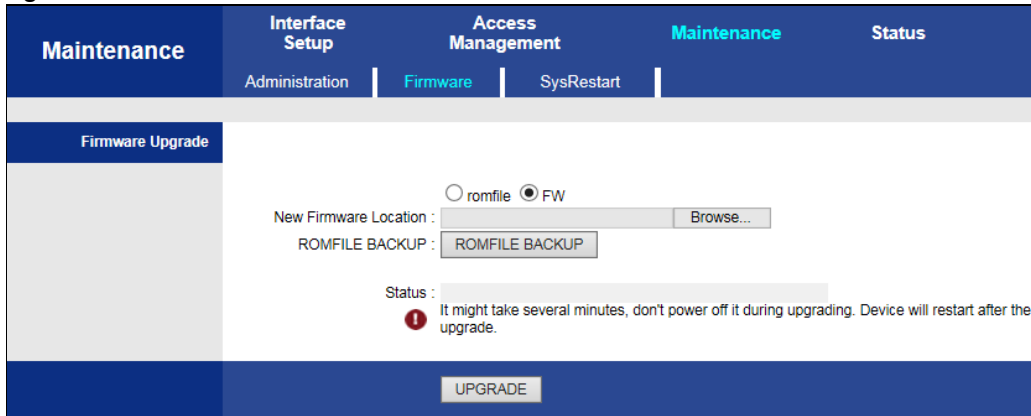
Maintenance

Interface Setup

Access Management

Maintenance

Status

Administration

Firmware

SysRestart

Firmware Upgrade

romfile FW

New Firmware Location : Browse...

ROMFILE BACKUP : ROMFILE BACKUP

Status :

It might take several minutes, don't power off it during upgrading. Device will restart after the upgrade.

UPGRADE